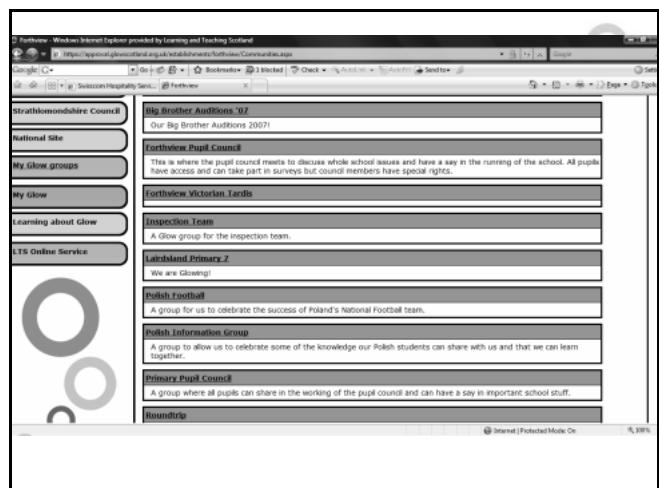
Forthview - Windows Internet Explorer provided by Learning and Teaching Scotland

https://approval.glowscotland.org.uk/establishments/forthview/Communities.aspx

Google

Go | Bookmarks | 1 blocked | Check | AutoLink | AutoFill | Send to

Swisscom Hospitality Serv... | Forthview

Page | Tools

Strathlomondshire Council

National Site

My Glow groups

My Glow

Learning about Glow

LTS Online Service

Big Brother Auditions '07

Our Big Brother Auditions 2007!

Forthview Pupil Council

This is where the pupil council meets to discuss whole school issues and have a say in the running of the school. All pupils have access and can take part in surveys but council members have special rights.

Forthview Victorian Tardis

Inspection Team

A Glow group for the inspection team.

Lairdsland Primary 7

We are Glowing!

Polish Football

A group for us to celebrate the success of Poland's National Football team.

Polish Information Group

A group to allow us to celebrate some of the knowledge our Polish students can share with us and that we can learn together.

Primary Pupil Council

A group where all pupils can share in the working of the pupil council and can have a say in important school stuff.

Roundtrip

Internet | Protected Mode: On

100%